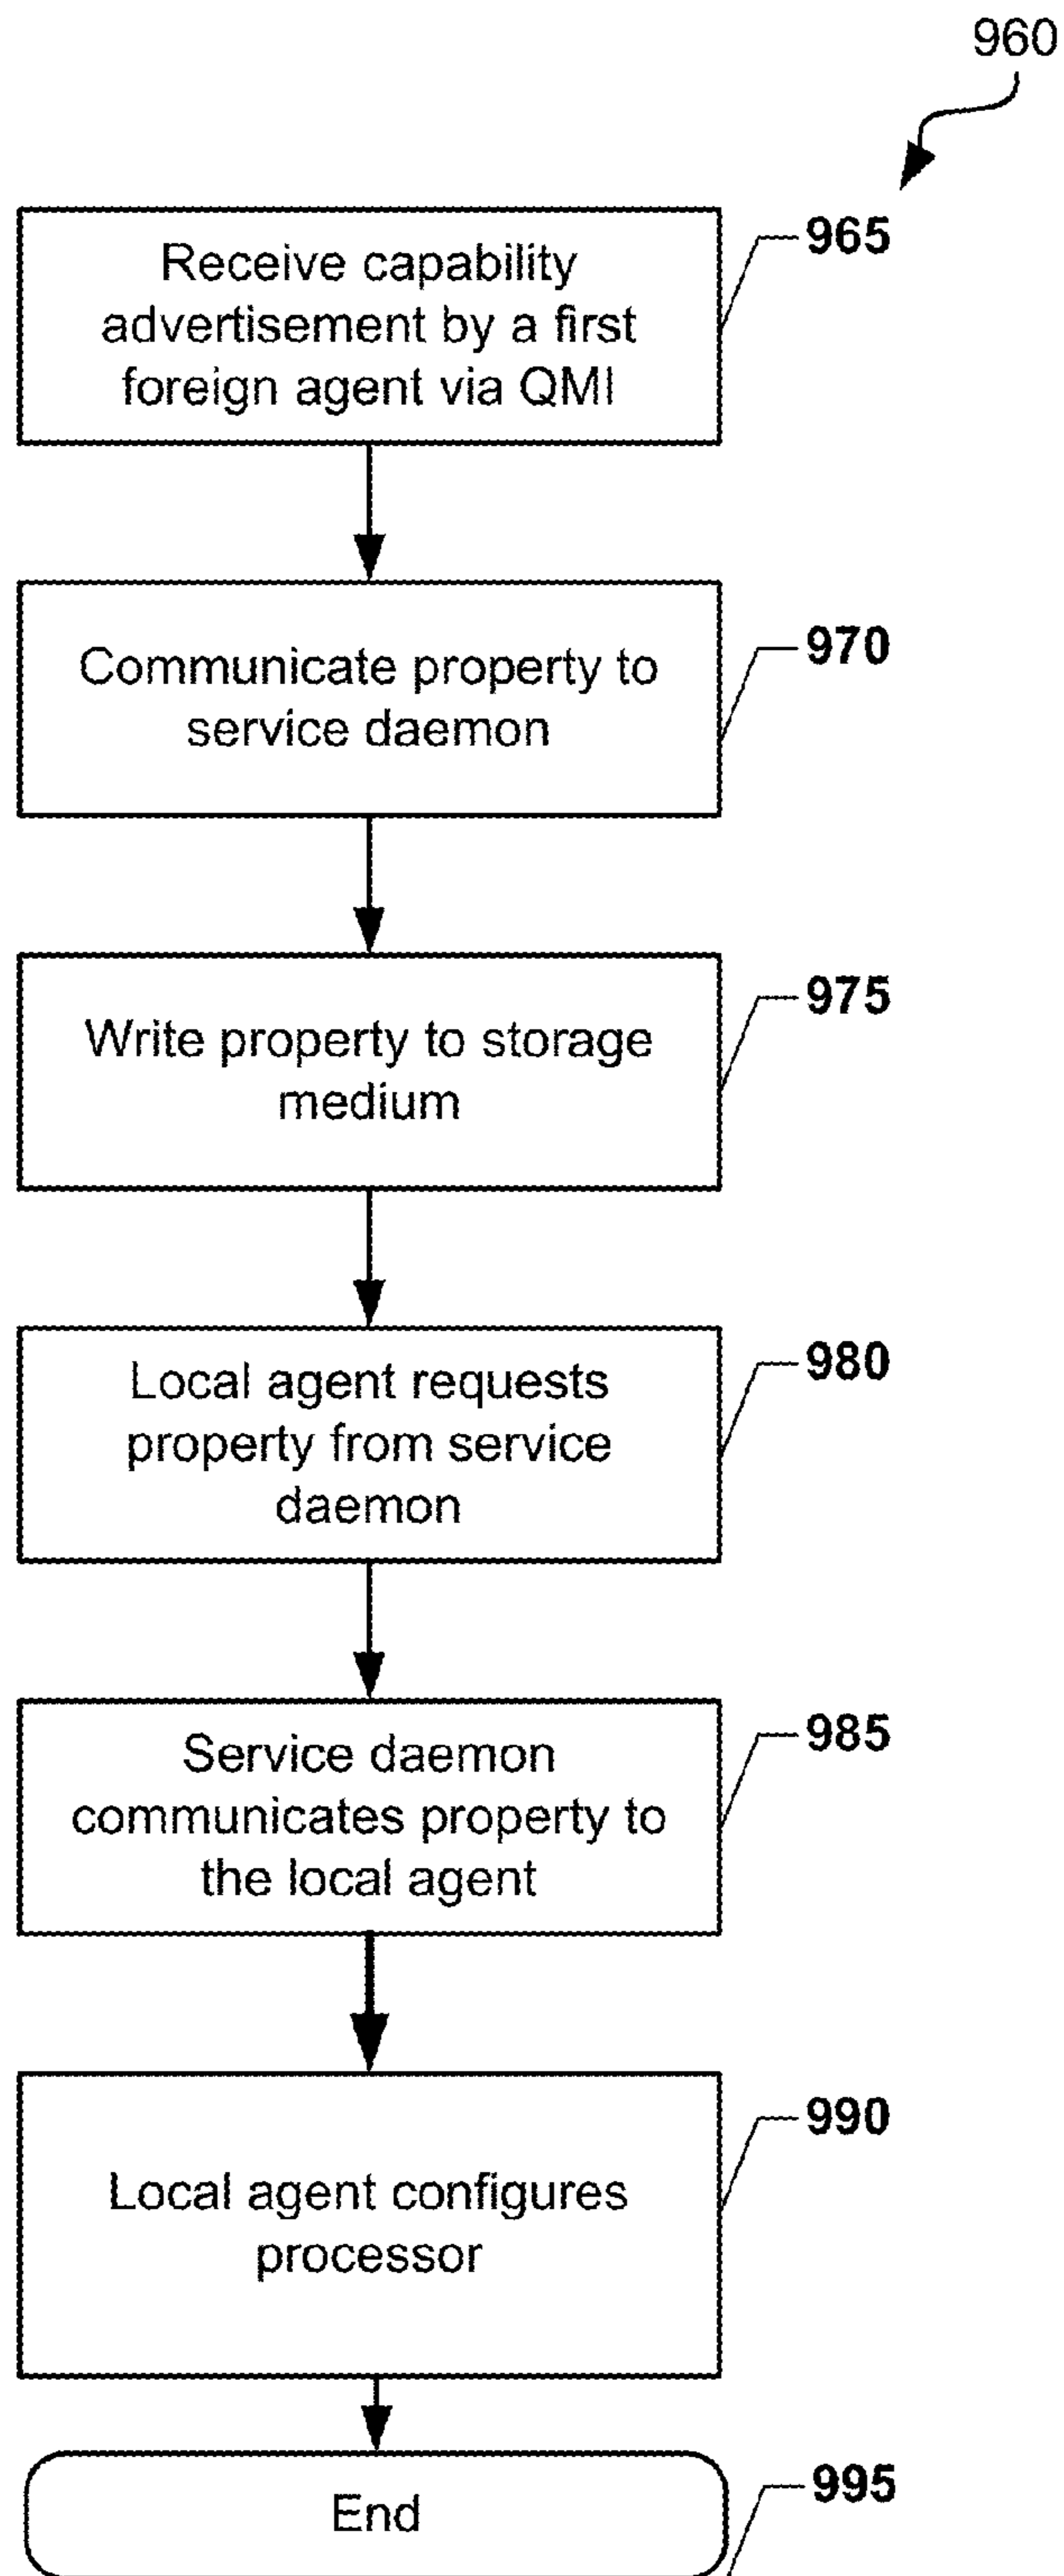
960

Receive capability advertisement by a first foreign agent via QMI

965

Communicate property to service daemon

970

Write property to storage medium

975

Local agent requests property from service daemon

980

Service daemon communicates property to the local agent

985

Local agent configures processor

990

End

995